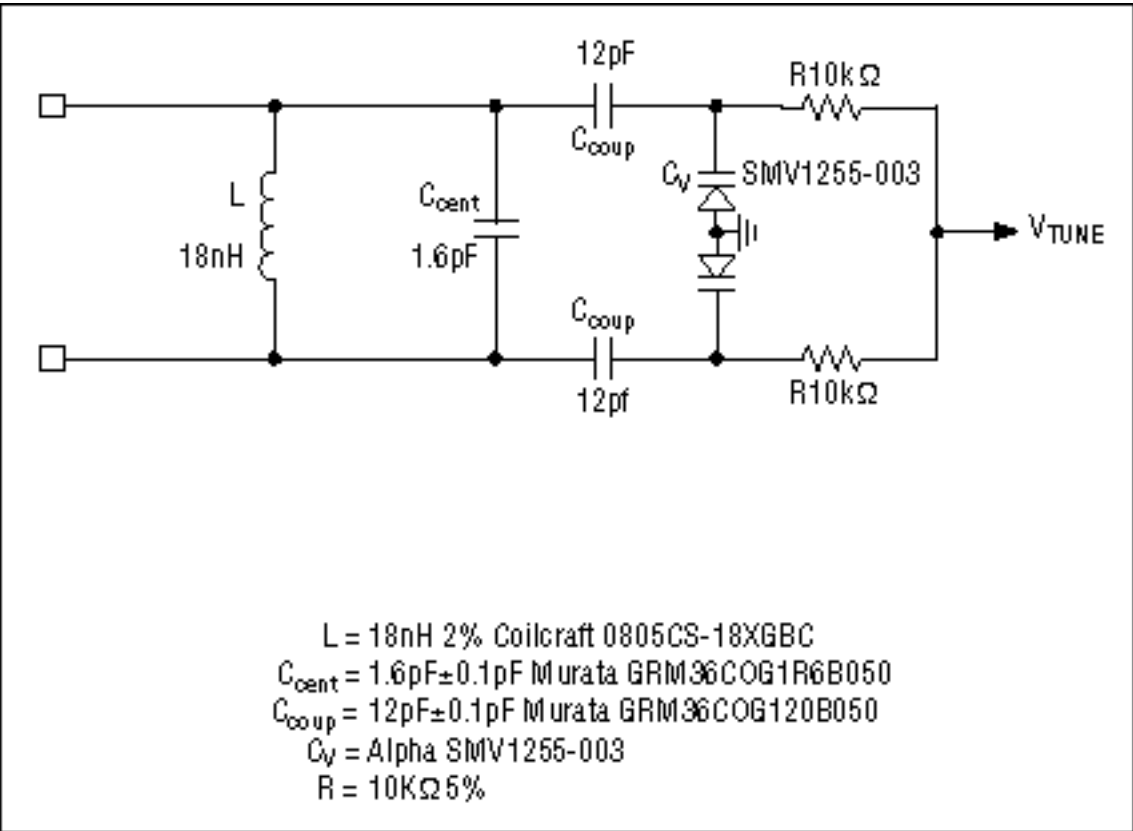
12pF

R10kΩ

$C_{coup}$

$C_V$ SMV1255-003

L

$C_{cent}$

18nH

1.6pF

$V_{TUNE}$

$C_{coup}$

12pf

R10kΩ

L = 18nH 2% Coilcraft 0805CS-18XGBC
$C_{cent}$ = 1.6pF±0.1pF Murata GRM36COG1R6B050
$C_{coup}$ = 12pF±0.1pF Murata GRM36COG120B050
$C_V$ = Alpha SMV1255-003
R = 10KΩ 5%